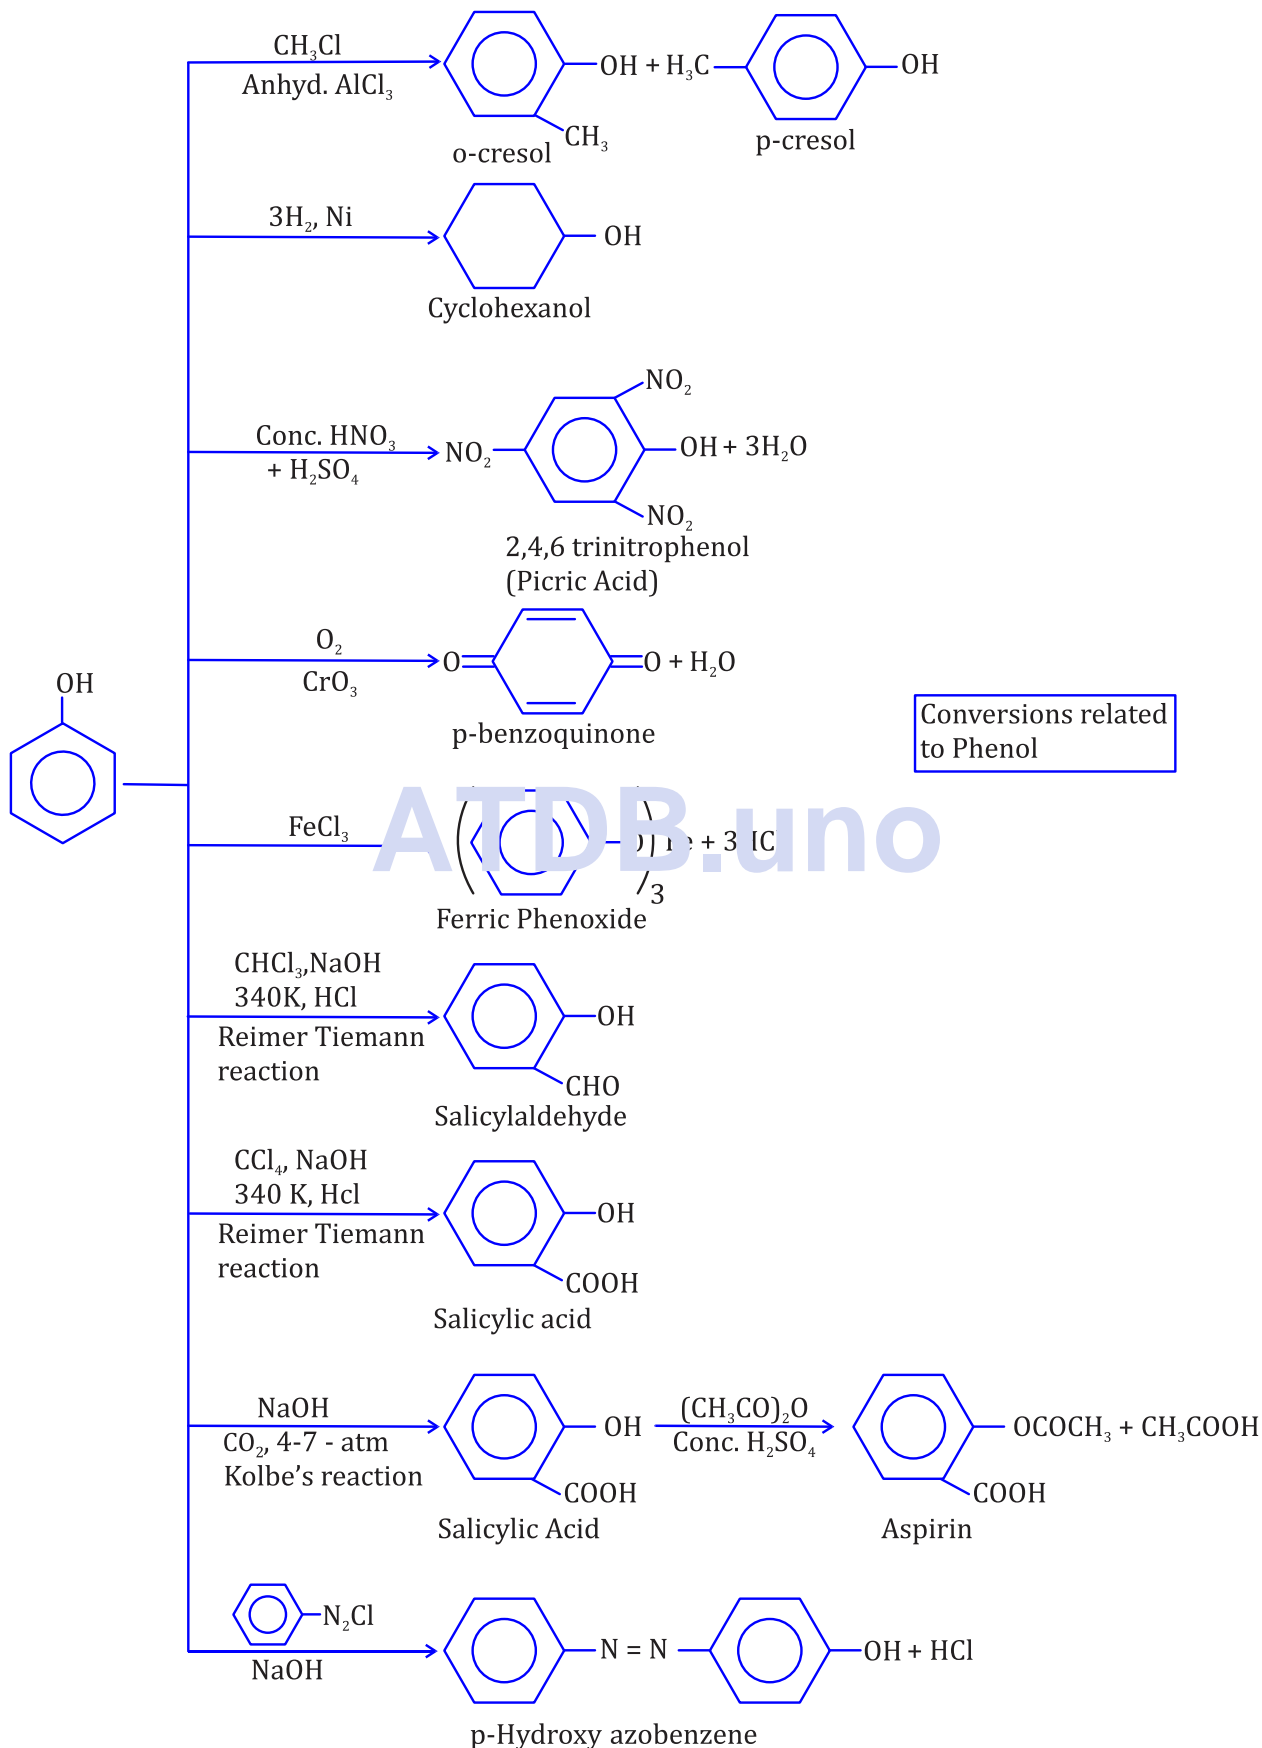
OH

$CH_3Cl$
Anhyd. $AlCl_3$

OH + $H_3C$ OH
$CH_3$
o-cresol p-cresol

$3H_2$, Ni
OH
Cyclohexanol

Conc. $HNO_3$
+ $H_2SO_4$
$NO_2$
$NO_2$ OH + $3H_2O$
$NO_2$
2,4,6 trinitrophenol
(Picric Acid)

$O_2$
$CrO_3$
O= =O + $H_2O$
p-benzoquinone

Conversions related to Phenol

$FeCl_3$
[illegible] + 3 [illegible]
3
Ferric Phenoxide

ATDB.uno

$CHCl_3$,NaOH
340K, HCl
Reimer Tiemann reaction
OH
CHO
Salicylaldehyde

$CCl_4$, NaOH
340 K, Hcl
Reimer Tiemann reaction
OH
COOH
Salicylic acid

NaOH
$CO_2$, 4-7 - atm
Kolbe’s reaction
OH
COOH
Salicylic Acid
$(CH_3CO)_2O$
Conc. $H_2SO_4$
$OCOCH_3$ + $CH_3COOH$
COOH
Aspirin

$N_2Cl$
NaOH
N = N OH + HCl
p-Hydroxy azobenzene